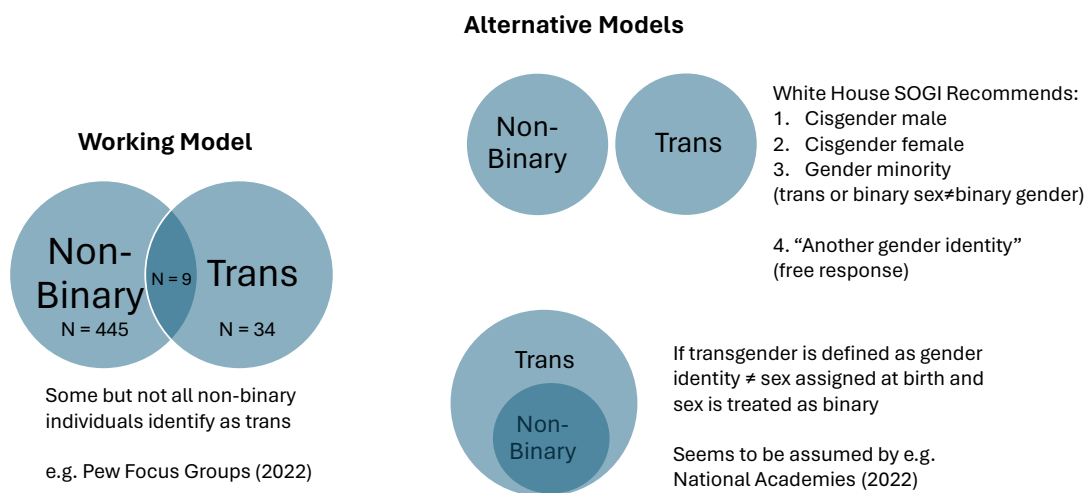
Alternative Models

Working Model

Non-Binary

N = 9

Trans

N = 445

N = 34

Some but not all non-binary individuals identify as trans

e.g. Pew Focus Groups (2022)

Non-Binary

Trans

White House SOGI Recommends:
1. Cisgender male
2. Cisgender female
3. Gender minority
(trans or binary sex≠binary gender)

4. "Another gender identity"
(free response)

Trans

Non-Binary

If transgender is defined as gender identity ≠ sex assigned at birth and sex is treated as binary

Seems to be assumed by e.g. National Academies (2022)